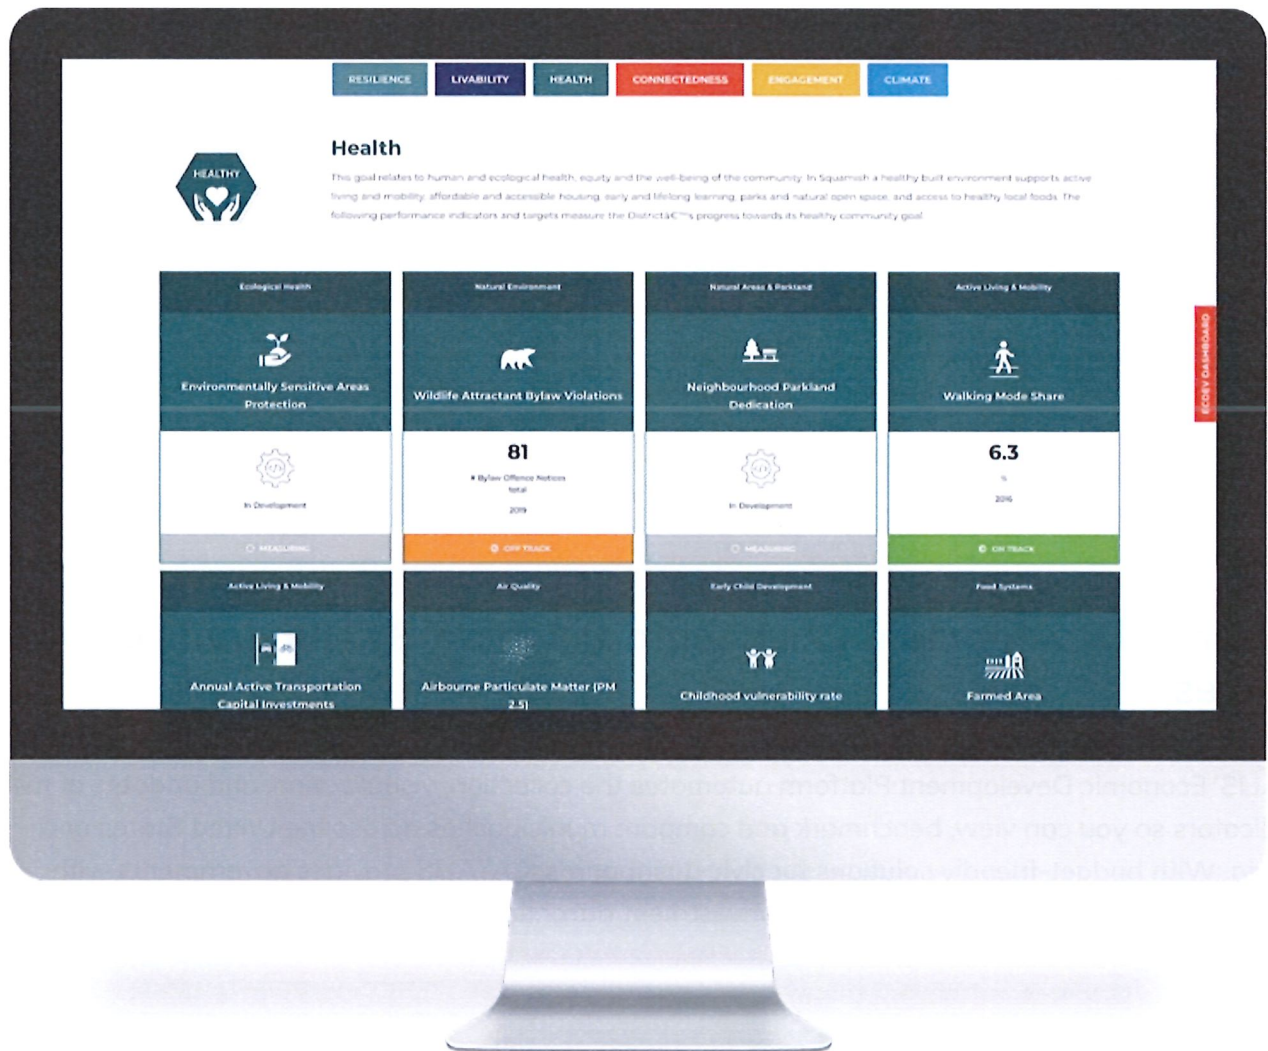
RESILIENCE LIVABILITY HEALTH CONNECTEDNESS ENGAGEMENT CLIMATE

HEALTHY

Health

This goal relates to human and ecological health, equity and the well-being of the community. In Squamish a healthy built environment supports active living and mobility, affordable and accessible housing, early and lifelong learning, parks and natural open space, and access to healthy local foods. The following performance indicators and targets measure the Districtâ€™s progress towards its healthy community goal.

Ecological Health

Environmentally Sensitive Areas Protection

In Development

MEASURING

Natural Environment

Wildlife Attractant Bylaw Violations

81

# Bylaw Offence Notices total

2019

OFF TRACK

Natural Areas & Parkland

Neighbourhood Parkland Dedication

In Development

MEASURING

Active Living & Mobility

Walking Mode Share

6.3

%

2016

ON TRACK

ECDEV DASHBOARD

Active Living & Mobility

Annual Active Transportation Capital Investments

Air Quality

Airbourne Particulate Matter (PM 2.5)

Early Child Development

Childhood vulnerability rate

Food Systems

Farmed Area